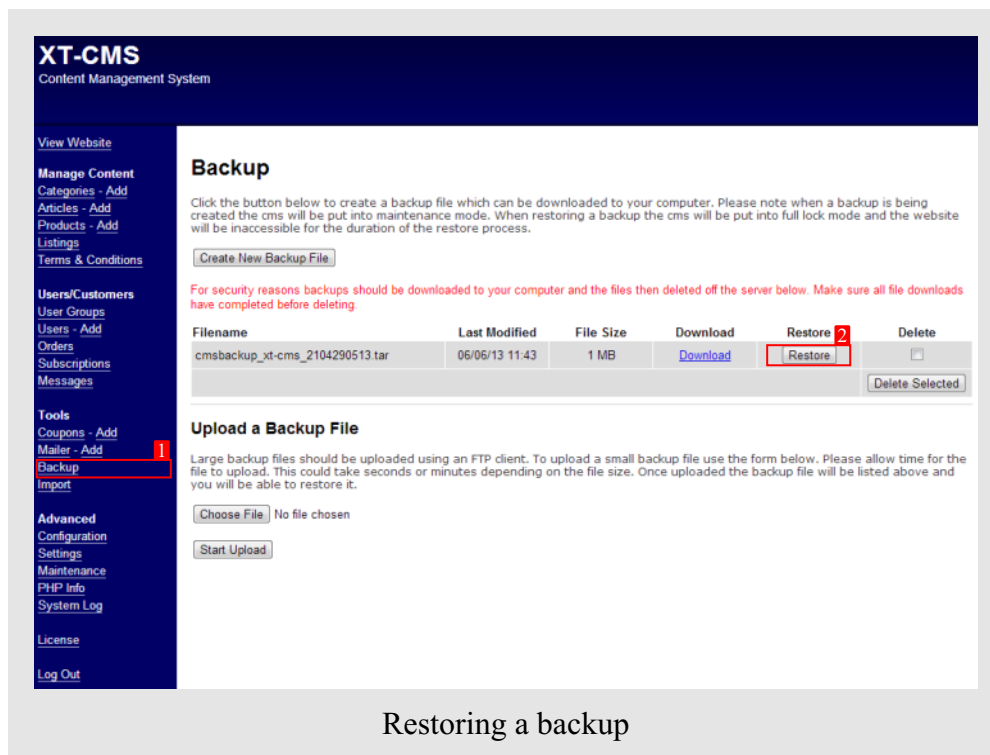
XT-CMS
Content Management System

View Website

Manage Content
Categories - Add
Articles - Add
Products - Add
Listings
Terms & Conditions

Users/Customers
User Groups
Users - Add
Orders
Subscriptions
Messages

Tools
Coupons - Add
Mailer - Add
1
Backup
Import

Advanced
Configuration
Settings
Maintenance
PHP Info
System Log

License

Log Out

Backup

Click the button below to create a backup file which can be downloaded to your computer. Please note when a backup is being created the cms will be put into maintenance mode. When restoring a backup the cms will be put into full lock mode and the website will be inaccessible for the duration of the restore process.

Create New Backup File

For security reasons backups should be downloaded to your computer and the files then deleted off the server below. Make sure all file downloads have completed before deleting.

| Filename | Last Modified | File Size | Download | Restore 2 | Delete |
|---|---|---|---|---|---|
| cmsbackup_xt-cms_2104290513.tar | 06/06/13 11:43 | 1 MB | Download | Restore | |
| | | | | | Delete Selected |

Upload a Backup File

Large backup files should be uploaded using an FTP client. To upload a small backup file use the form below. Please allow time for the file to upload. This could take seconds or minutes depending on the file size. Once uploaded the backup file will be listed above and you will be able to restore it.

Choose File No file chosen

Start Upload

Restoring a backup